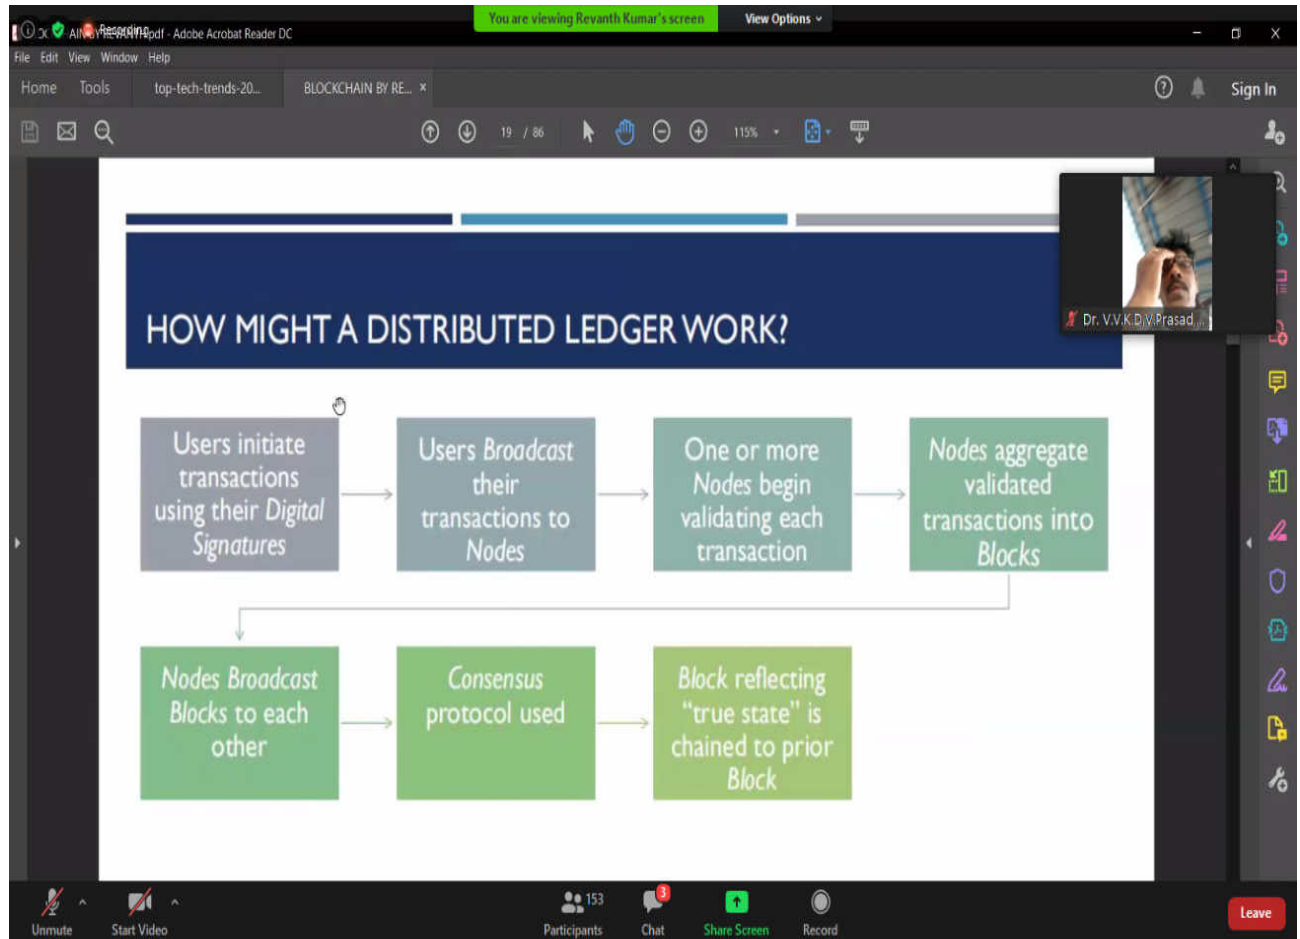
You are viewing Revanth Kumar's screen
View Options

Recording
AIN...pdf - Adobe Acrobat Reader DC

File Edit View Window Help

Home Tools top-tech-trends-20... BLOCKCHAIN BY RE... ×

Sign In

19 / 86

115%

Dr. V.V.K.D.V.Prasad

HOW MIGHT A DISTRIBUTED LEDGER WORK?

Users initiate transactions using their Digital Signatures

Users Broadcast their transactions to Nodes

One or more Nodes begin validating each transaction

Nodes aggregate validated transactions into Blocks

Nodes Broadcast Blocks to each other

Consensus protocol used

Block reflecting "true state" is chained to prior Block

Unmute Start Video 153 Participants 3 Chat Share Screen Record Leave